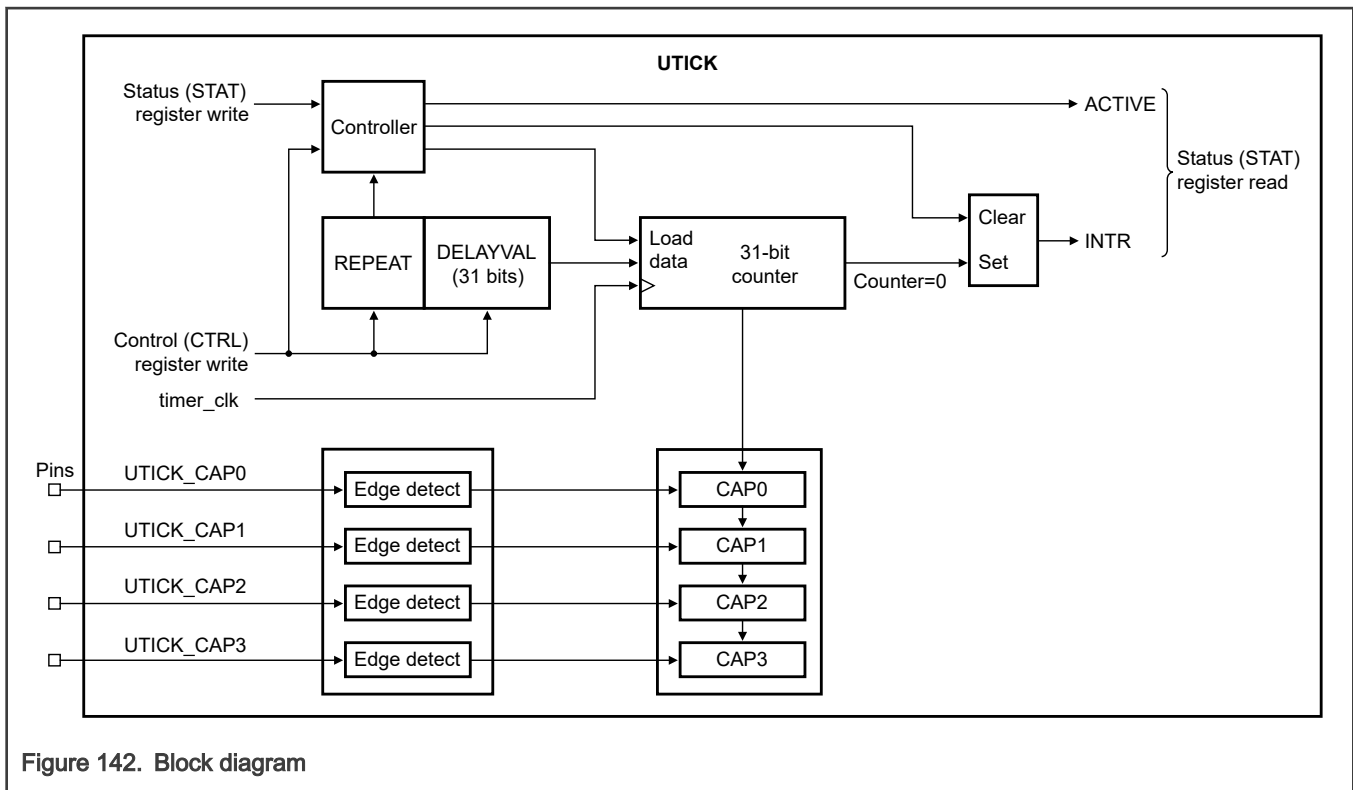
UTICK

Status (STAT) register write

Controller

ACTIVE

Status (STAT) register read

REPEAT

DELAYVAL (31 bits)

Load data

31-bit counter

Clear

Set

INTR

Counter=0

Control (CTRL) register write

timer_clk

Pins

UTICK_CAP0

Edge detect

CAP0

UTICK_CAP1

Edge detect

CAP1

UTICK_CAP2

Edge detect

CAP2

UTICK_CAP3

Edge detect

CAP3

Figure 142. Block diagram